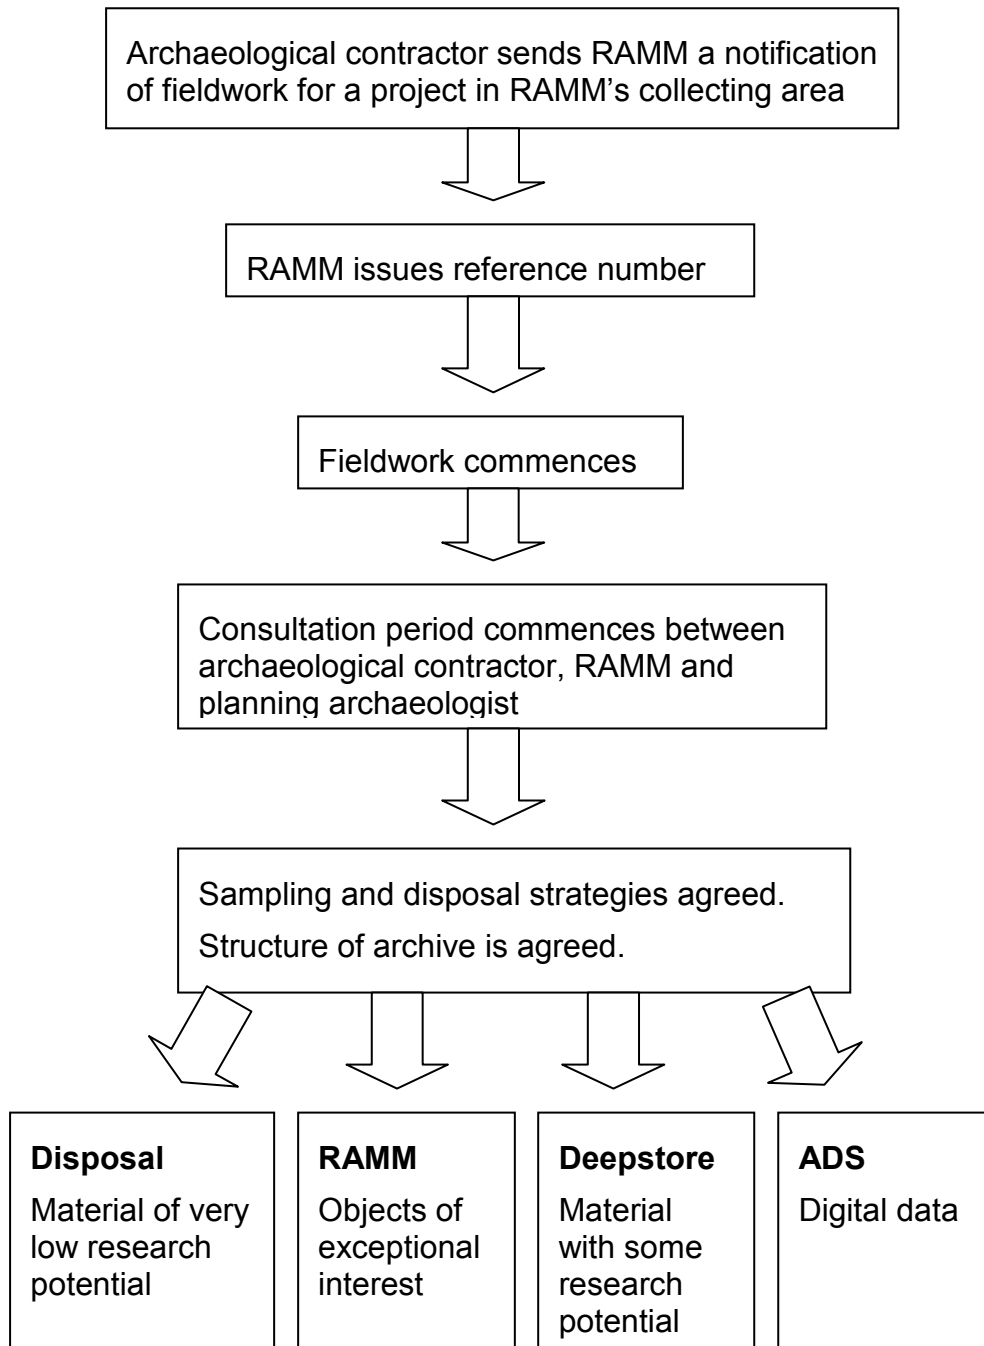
Archaeological contractor sends RAMM a notification of fieldwork for a project in RAMM's collecting area

RAMM issues reference number

Fieldwork commences

Consultation period commences between archaeological contractor, RAMM and planning archaeologist

Sampling and disposal strategies agreed.

Structure of archive is agreed.

**Disposal**
Material of very low research potential

**RAMM**
Objects of exceptional interest

**Deepstore**
Material with some research potential

**ADS**
Digital data